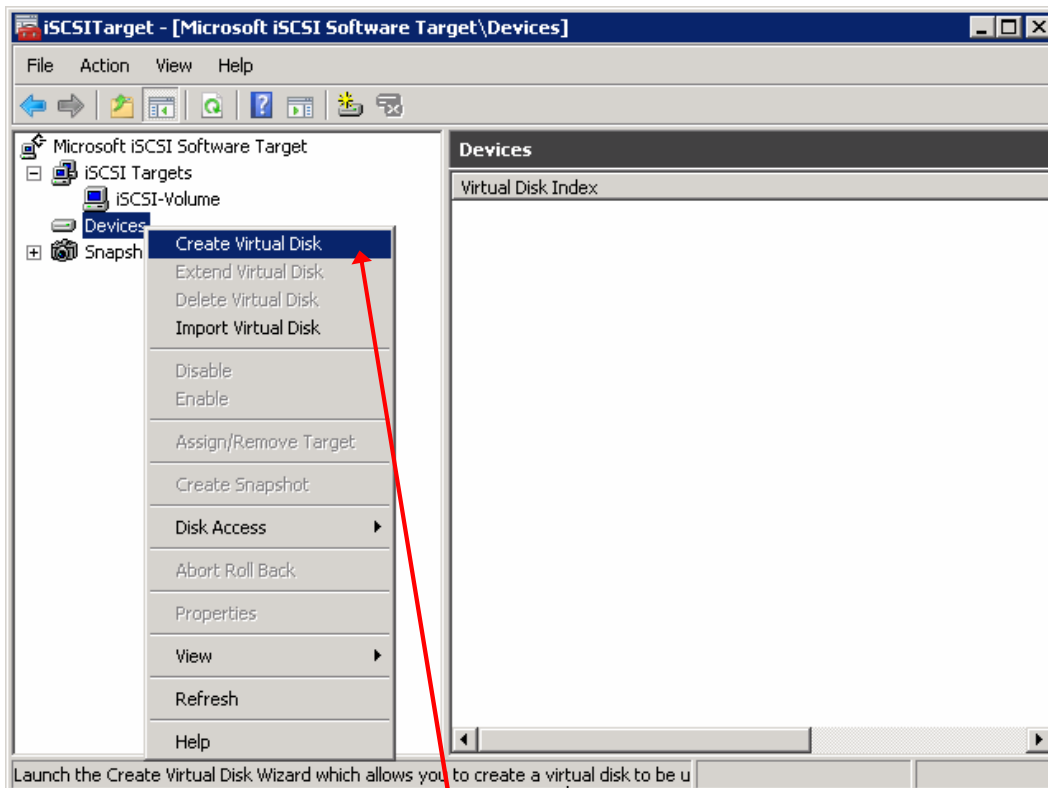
iSCSITarget - [Microsoft iSCSI Software Target\Devices]

File Action View Help

Microsoft iSCSI Software Target
iSCSI Targets
iSCSI-Volume
Devices
Snapsh

Create Virtual Disk
Extend Virtual Disk
Delete Virtual Disk
Import Virtual Disk
Disable
Enable
Assign/Remove Target
Create Snapshot
Disk Access
Abort Roll Back
Properties
View
Refresh
Help

Devices

Virtual Disk Index

Launch the Create Virtual Disk Wizard which allows you to create a virtual disk to be u